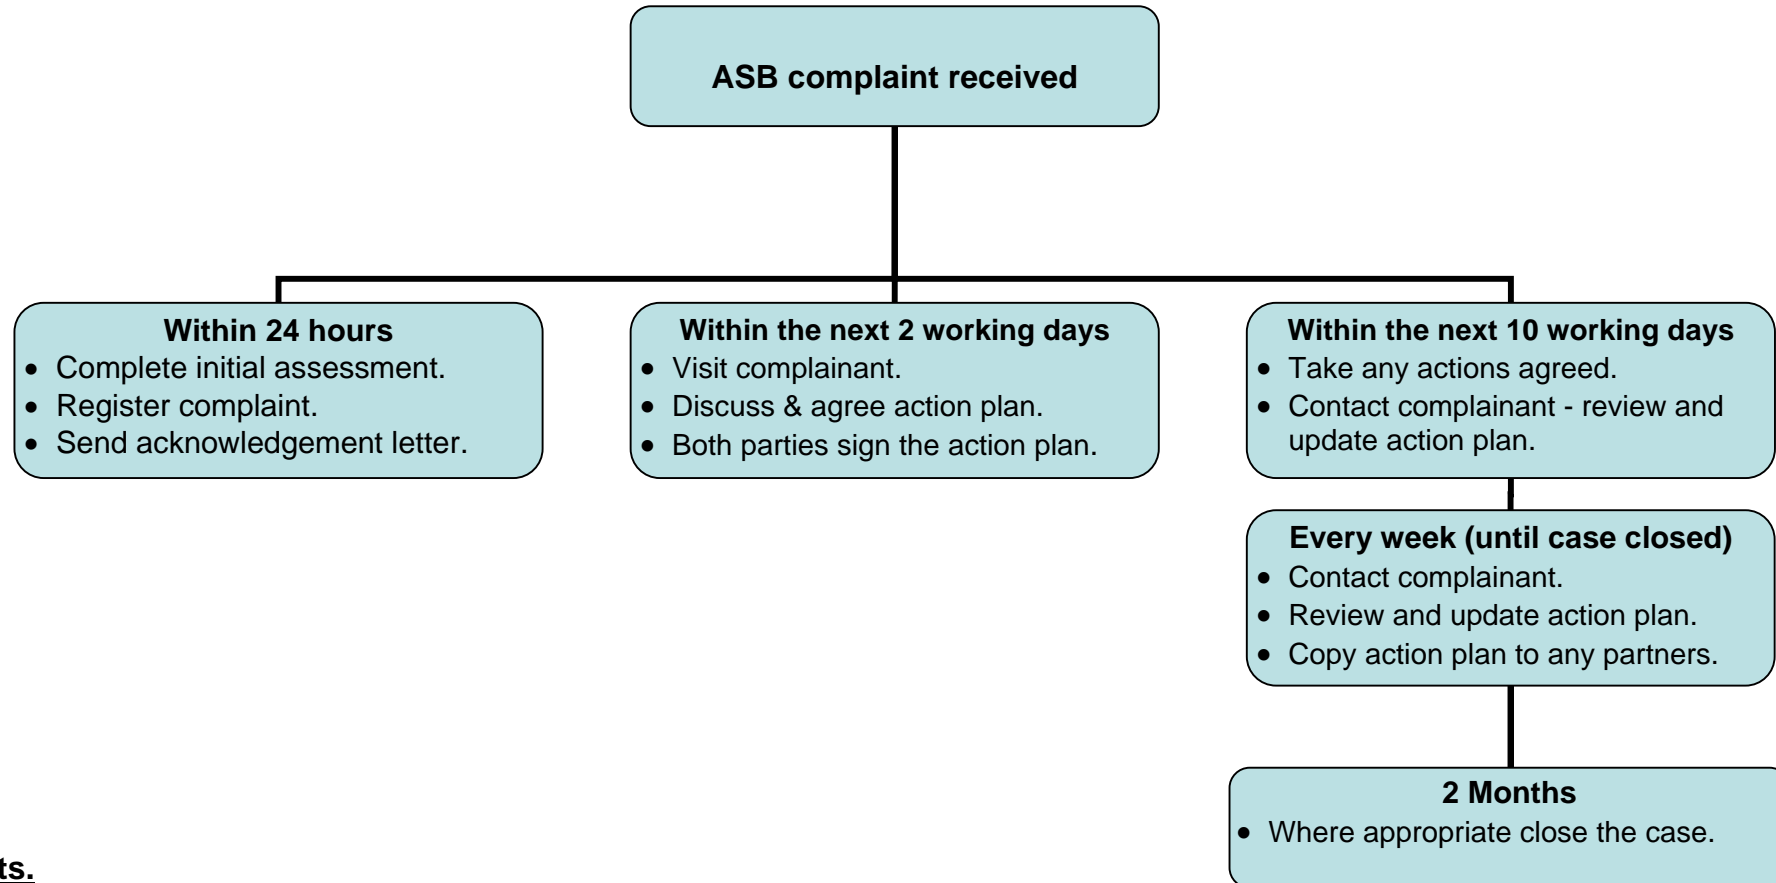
ASB complaint received

Within 24 hours
- Complete initial assessment.
- Register complaint.
- Send acknowledgement letter.

Within the next 2 working days
- Visit complainant.
- Discuss & agree action plan.
- Both parties sign the action plan.

Within the next 10 working days
- Take any actions agreed.
- Contact complainant - review and update action plan.

Every week (until case closed)
- Contact complainant.
- Review and update action plan.
- Copy action plan to any partners.

2 Months
- Where appropriate close the case.

ts.